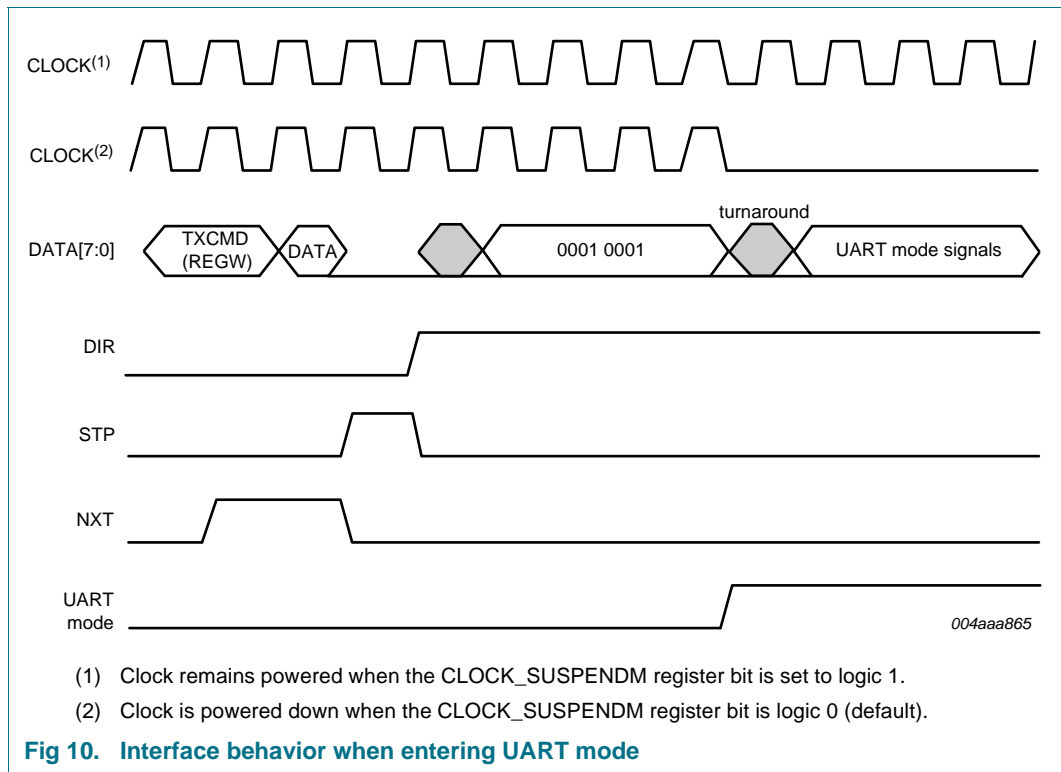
CLOCK$^{(1)}$

CLOCK$^{(2)}$

turnaround

DATA[7:0]

TXCMD (REGW)

DATA

0001 0001

UART mode signals

DIR

STP

NXT

UART mode

004aaa865

(1) Clock remains powered when the CLOCK_SUSPENDM register bit is set to logic 1.

(2) Clock is powered down when the CLOCK_SUSPENDM register bit is logic 0 (default).

Fig 10. Interface behavior when entering UART mode